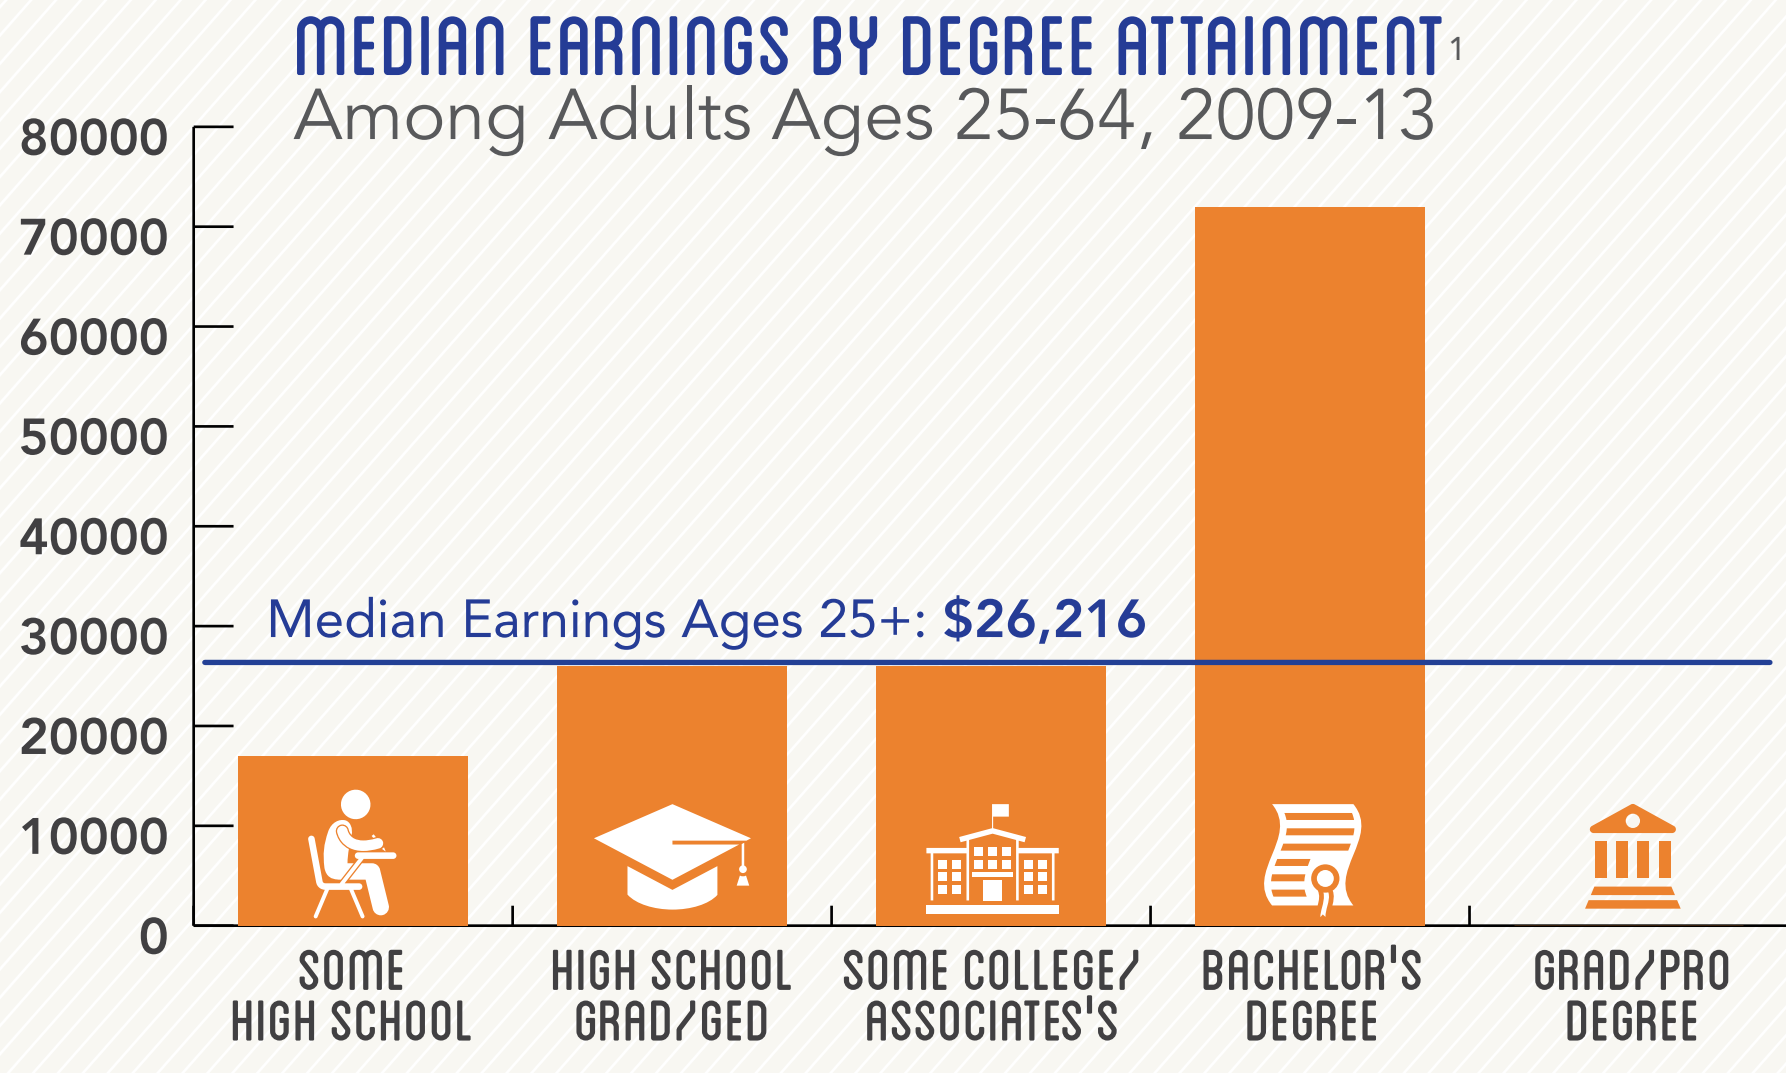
MEDIAN EARNINGS BY DEGREE ATTAINMENT$^1$

Among Adults Ages 25-64, 2009-13

80000
70000
60000
50000
40000
30000
20000
10000
0

Median Earnings Ages 25+: $26,216

SOME HIGH SCHOOL

HIGH SCHOOL GRAD/GED

SOME COLLEGE/ ASSOCIATES'S

BACHELOR'S DEGREE

GRAD/PRO DEGREE